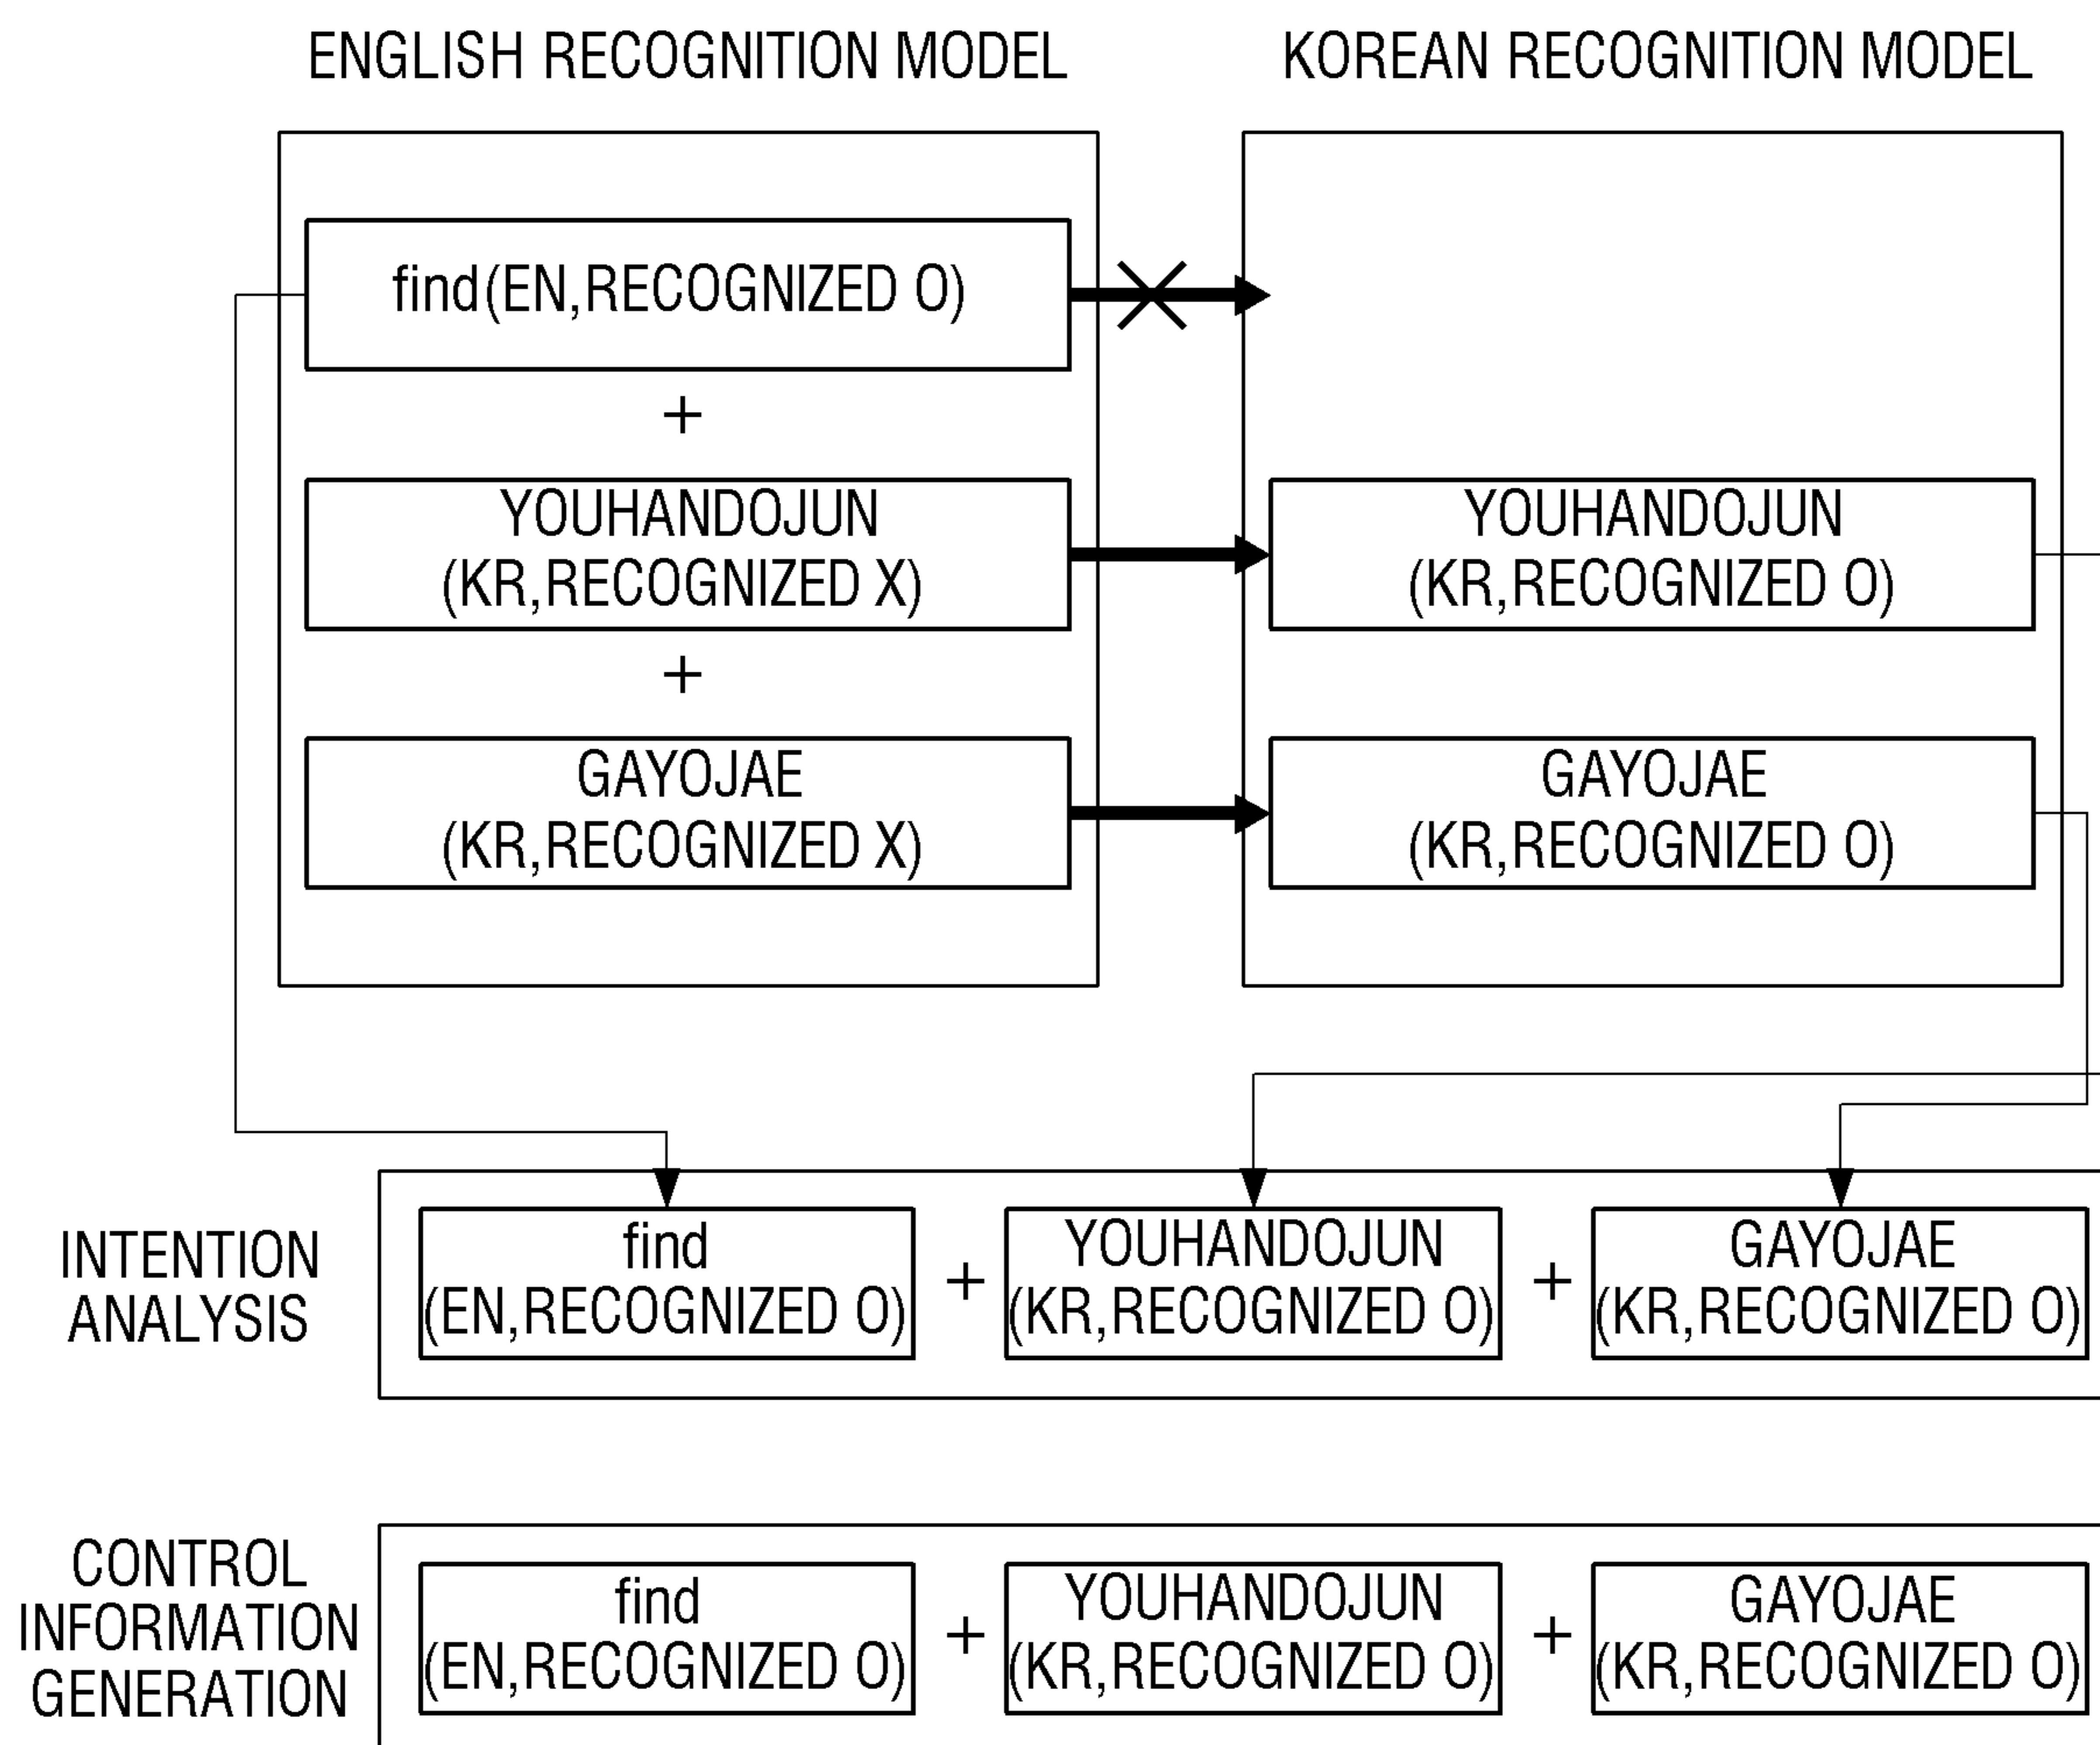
ENGLISH RECOGNITION MODEL

KOREAN RECOGNITION MODEL

find(EN,RECOGNIZED O)

+

YOUHANDOJUN (KR,RECOGNIZED X)

+

GAYOJAE (KR,RECOGNIZED X)

YOUHANDOJUN (KR,RECOGNIZED O)

GAYOJAE (KR,RECOGNIZED O)

INTENTION ANALYSIS

find (EN,RECOGNIZED O) + YOUHANDOJUN (KR,RECOGNIZED O) + GAYOJAE (KR,RECOGNIZED O)

CONTROL INFORMATION GENERATION

find (EN,RECOGNIZED O) + YOUHANDOJUN (KR,RECOGNIZED O) + GAYOJAE (KR,RECOGNIZED O)